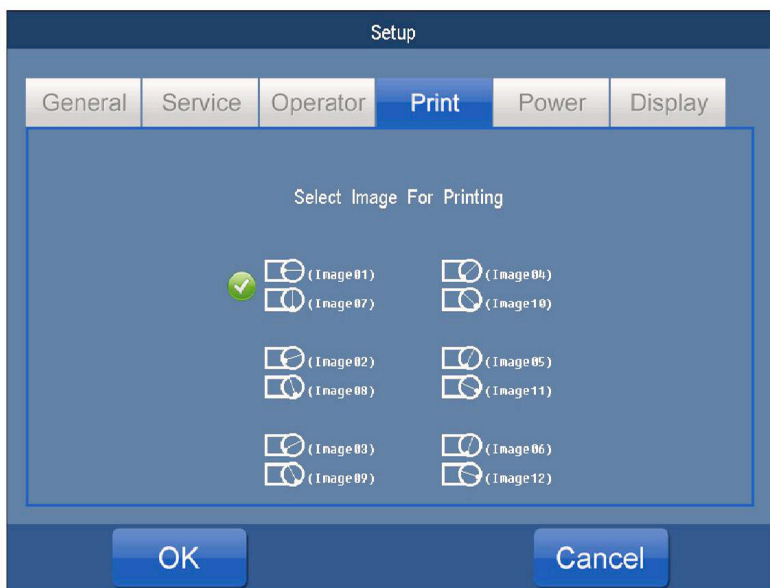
Setup

General Service Operator Print Power Display

Select Image For Printing

(Image01) (Image04)
(Image07) (Image10)

(Image02) (Image05)
(Image08) (Image11)

(Image03) (Image06)
(Image09) (Image12)

OK Cancel